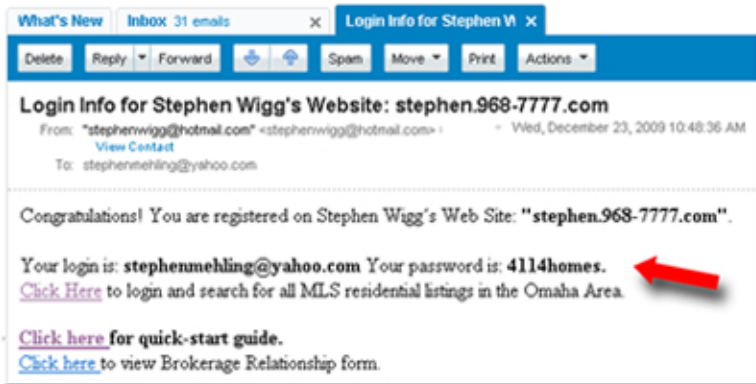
What's New | Inbox 31 emails | Login Info for Stephen W

Delete | Reply | Forward | Spam | Move | Print | Actions

Login Info for Stephen Wigg's Website: stephen.968-7777.com

From: "stephenwigg@hotmail.com" <stephenwigg@hotmail.com>
View Contact
To: stephenmehling@yahoo.com

Wed, December 23, 2009 10:48:36 AM

Congratulations! You are registered on Stephen Wigg's Web Site: **"stephen.968-7777.com"**.

Your login is: **stephenmehling@yahoo.com** Your password is: **4114homes.**
Click Here to login and search for all MLS residential listings in the Omaha Area.

Click here **for quick-start guide.**
Click here to view Brokerage Relationship form.